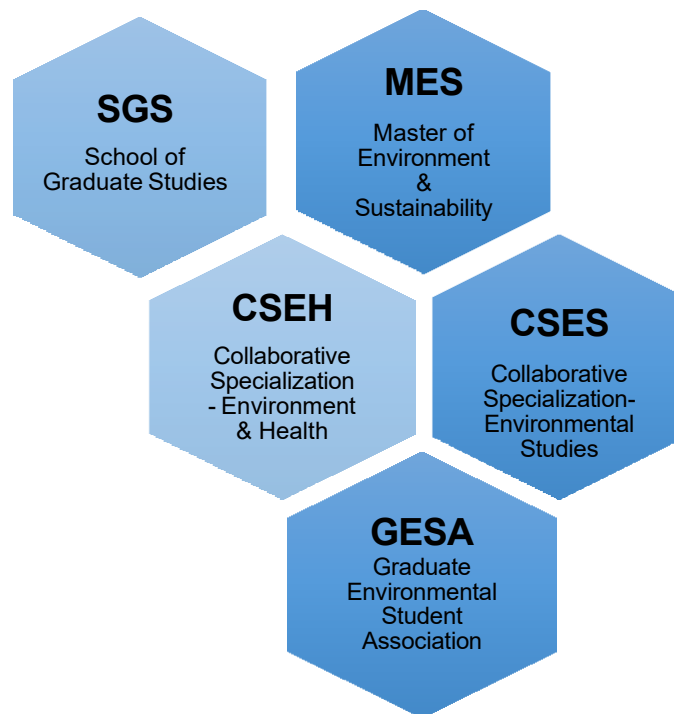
SGS
School of Graduate Studies

MES
Master of Environment & Sustainability

CSEH
Collaborative Specialization - Environment & Health

CSES
Collaborative Specialization-Environmental Studies

GESA
Graduate Environmental Student Association